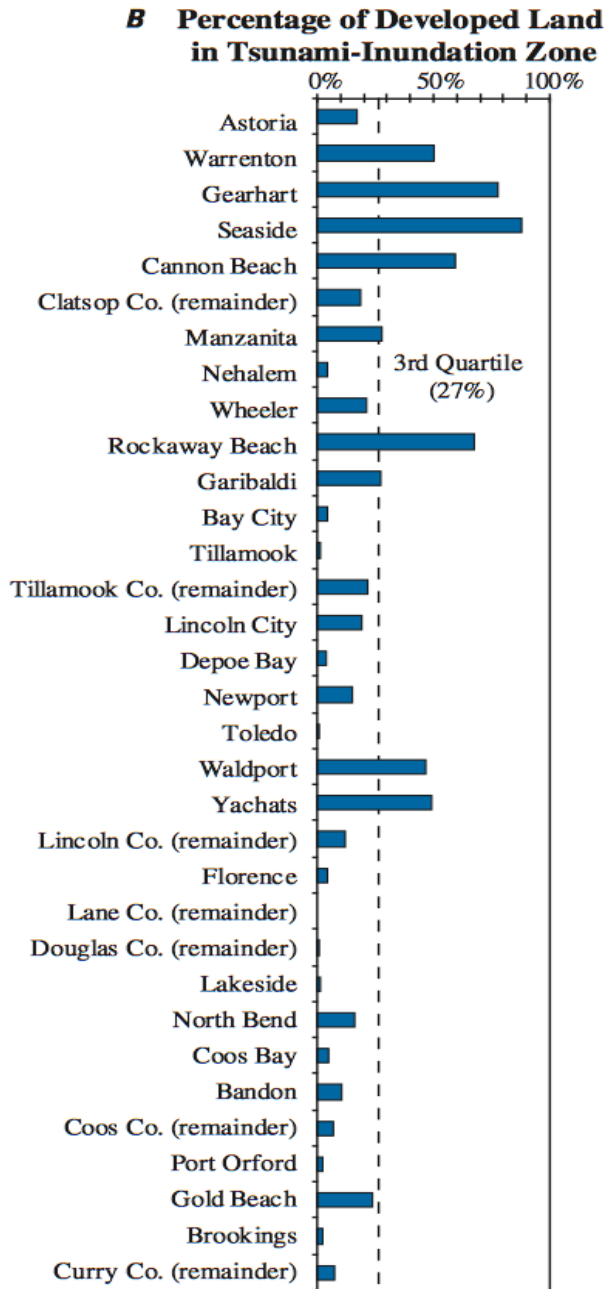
B Percentage of Developed Land in Tsunami-Inundation Zone

0%
50%
100%

Astoria
Warrenton
Gearhart
Seaside
Cannon Beach
Clatsop Co. (remainder)
Manzanita
Nehalem
Wheeler
Rockaway Beach
Garibaldi
Bay City
Tillamook
Tillamook Co. (remainder)
Lincoln City
Depoe Bay
Newport
Toledo
Waldport
Yachats
Lincoln Co. (remainder)
Florence
Lane Co. (remainder)
Douglas Co. (remainder)
Lakeside
North Bend
Coos Bay
Bandon
Coos Co. (remainder)
Port Orford
Gold Beach
Brookings
Curry Co. (remainder)

3rd Quartile (27%)